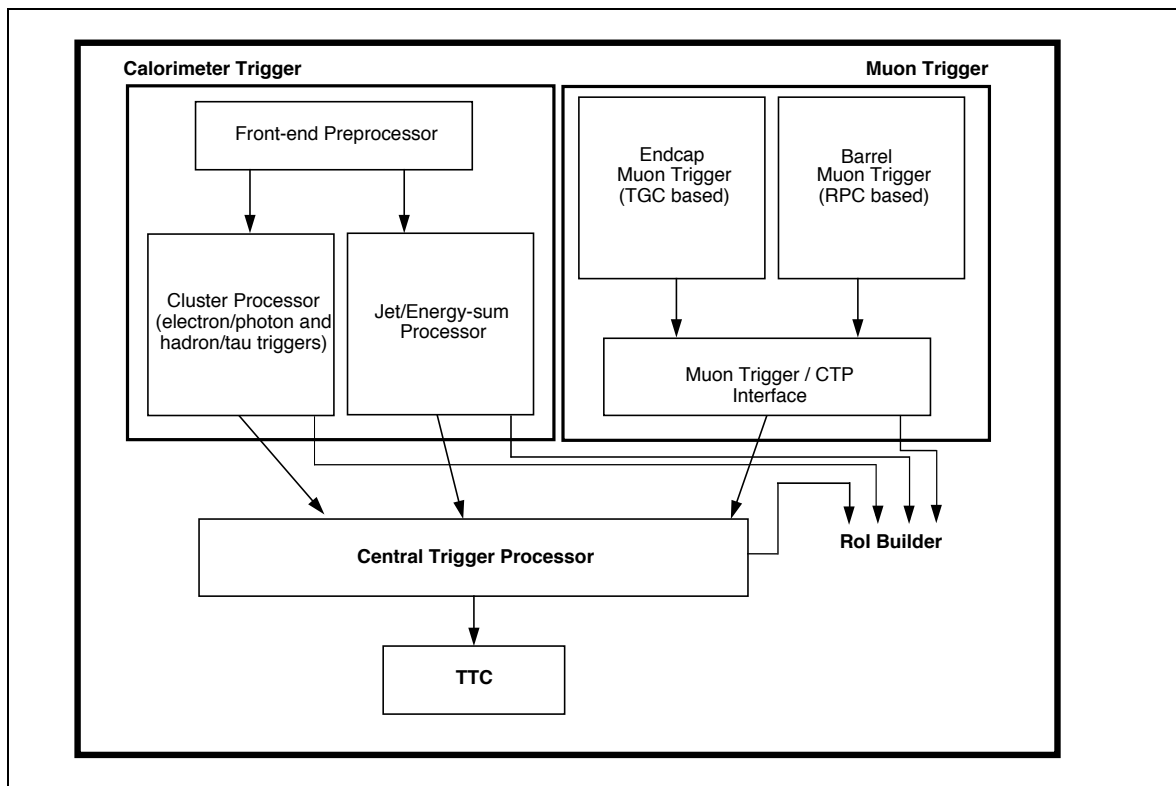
Calorimeter Trigger

Front-end Preprocessor

Cluster Processor (electron/photon and hadron/tau triggers)

Jet/Energy-sum Processor

Muon Trigger

Endcap Muon Trigger (TGC based)

Barrel Muon Trigger (RPC based)

Muon Trigger / CTP Interface

Central Trigger Processor

RoI Builder

TTC